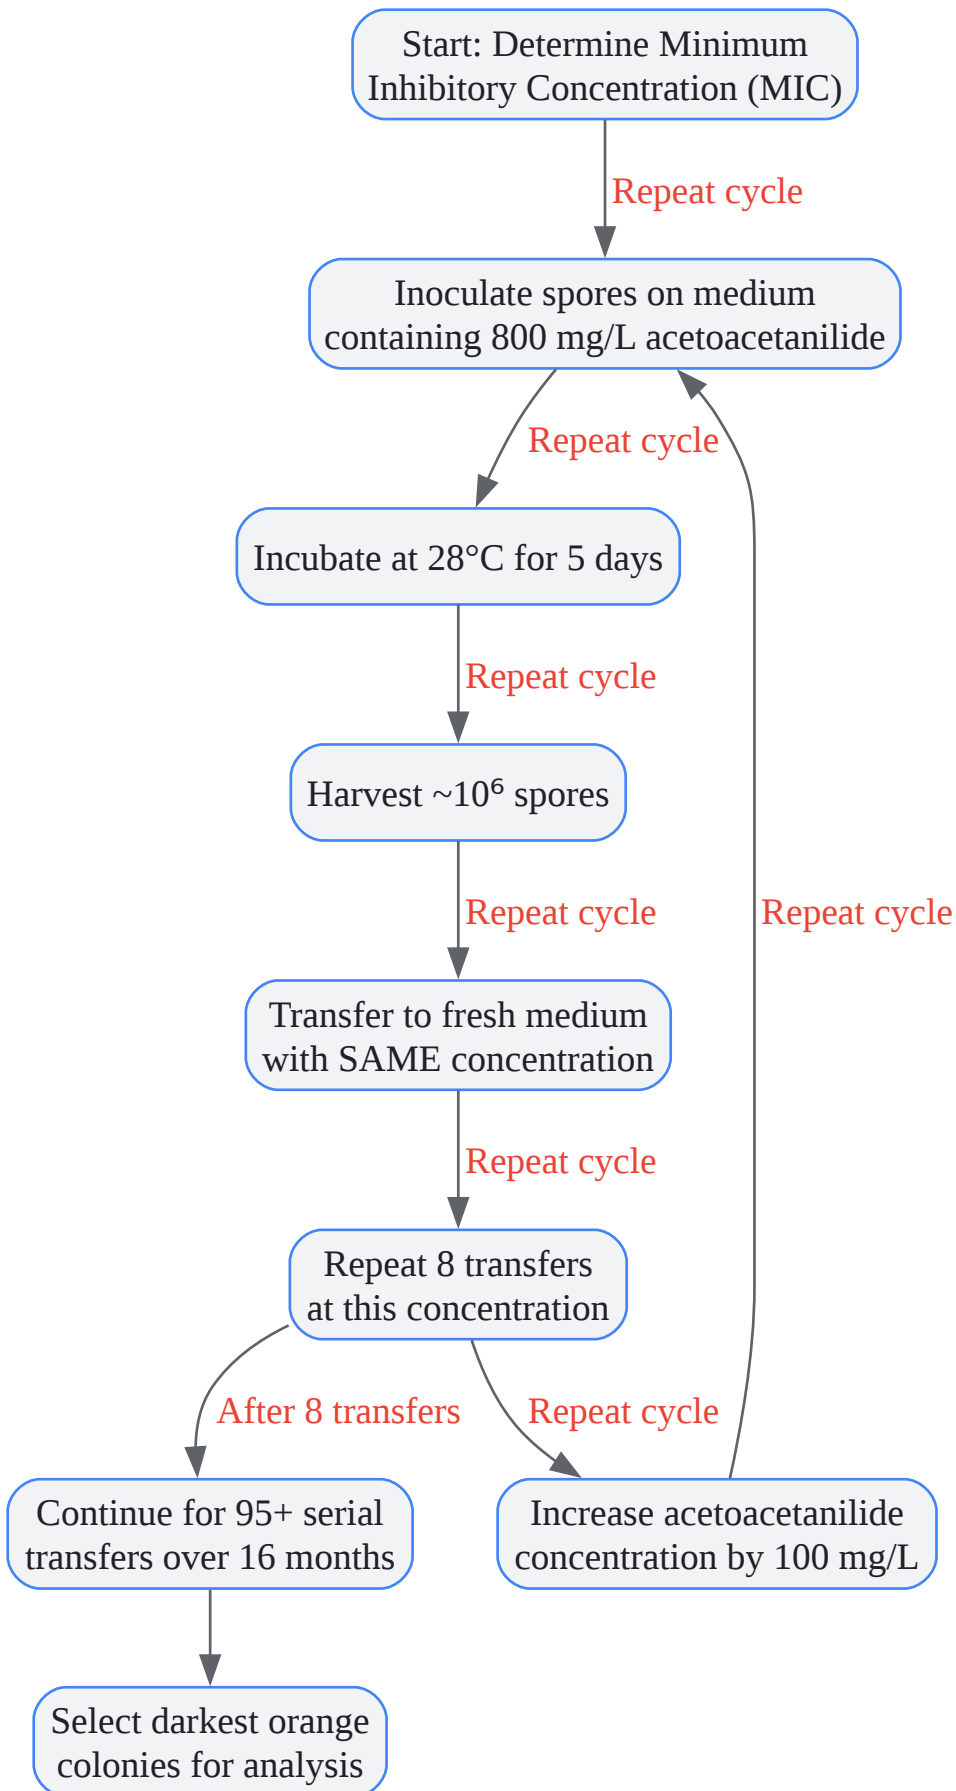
Start: Determine Minimum Inhibitory Concentration (MIC)

Repeat cycle

Inoculate spores on medium containing 800 mg/L acetoacetanilide

Repeat cycle

Incubate at 28°C for 5 days

Repeat cycle

Harvest ~$10^6$ spores

Repeat cycle

Repeat cycle

Transfer to fresh medium with SAME concentration

Repeat cycle

Repeat 8 transfers at this concentration

After 8 transfers

Repeat cycle

Continue for 95+ serial transfers over 16 months

Increase acetoacetanilide concentration by 100 mg/L

Select darkest orange colonies for analysis